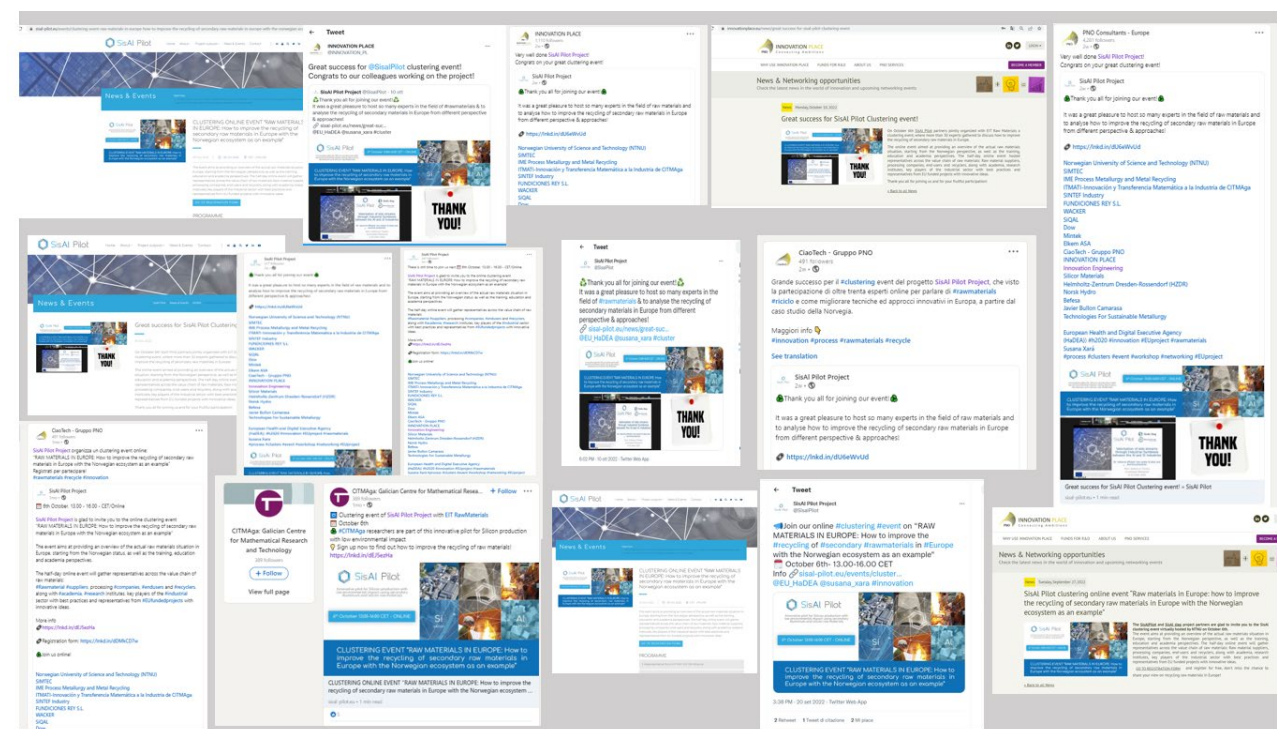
SisAl Pilot

News & Events

CLUSTERING ONLINE EVENT "RAW MATERIALS IN EUROPE: How to improve the recycling of secondary raw materials in Europe with the Norwegian ecosystem as an example"

Tweet

INNOVATION PLACE
@INNOVATION_PL

Great success for @SisAlPilot clustering event!
Congrats to our colleagues working on the project!

SisAl Pilot Project
Thank you all for joining our event!
It was a great pleasure to host so many experts in the field of #rawmaterials & to analyse the recycling of secondary raw materials in Europe from different perspective & approaches!

THANK YOU!

INNOVATION PLACE
Very well done SisAl Pilot Project
Congrats on your great clustering event!

SisAl Pilot Project
Thank you all for joining our event!
It was a great pleasure to host so many experts in the field of raw materials and to analyse how to improve the recycling of secondary raw materials in Europe from different perspective & approaches!
https://lnkd.in/dU6eWvUd

Norwegian University of Science and Technology (NTNU)
SINTEC
IME Process Metallurgy and Metal Recycling
ITMATI-Innovación y Transferencia Matemática a la Industria de CITMAga
SINTEF Industry
FUNDICIONES REY S.L.
WACKER
SIQAL

INNOVATION PLACE

News & Networking opportunities

Great success for SisAl Pilot Clustering event!

PNO Consultants - Europe
Very well done SisAl Pilot Project!
Congrats on your great clustering event!

SisAl Pilot Project
Thank you all for joining our event!
It was a great pleasure to host so many experts in the field of raw materials and to analyse how to improve the recycling of secondary raw materials in Europe from different perspective & approaches!
https://lnkd.in/dU6eWvUd

Norwegian University of Science and Technology (NTNU)
SINTEC
IME Process Metallurgy and Metal Recycling
ITMATI-Innovación y Transferencia Matemática a la Industria de CITMAga
SINTEF Industry
FUNDICIONES REY S.L.
WACKER
SIQAL
Dow
Mintek
Elkem ASA
CiaoTech - Gruppo PNO
INNOVATION PLACE
Innovation Engineering
Silicon Materials
Helmholtz-Zentrum Dresden-Rossendorf (HZDR)
Norsk Hydro
Befesa
Javier Bullon Camarasa
Technologies For Sustainable Metallurgy

European Health and Digital Executive Agency (HaDEA) #h2020 #innovation #EUproject #rawmaterials
Susana Xara
#process #clusters #event #workshop #networking #EUproject

THANK YOU!

Great success for SisAl Pilot Clustering event! – SisAl Pilot

SisAl Pilot

News & Events

Great success for SisAl Pilot Clustering event!

Tweet
SisAl Pilot Project
@SisalPilot
Thank you all for joining our event!
It was a great pleasure to host so many experts in the field of #rawmaterials & to analyse the recycling of secondary raw materials in Europe from different perspective & approaches!
sisal-pilot.eu/news/great-suc...
@EU_HaDEA @susana_xara #cluster

THANK YOU!

CiaoTech - Gruppo PNO
491 followers
Grande successo per il #clustering event del progetto SisAl Pilot Project, che visto la partecipazione di oltre trenta esperti online per parlare di #rawmaterials #riciclo e come migliorare tecniche ed approcci innovativi in Europa, a partire dal caso studio della Norvegia.

Maggiori info
#innovation #process #rawmaterials #recycle
See translation

SisAl Pilot Project
Thank you all for joining our event!
It was a great pleasure to host so many experts in the field of raw materials and to analyse how to improve the recycling of secondary raw materials in Europe from different perspective & approaches!
https://lnkd.in/dU6eWvUd

CiaoTech - Gruppo PNO
SisAl Pilot Project organizza un clustering event online
"RAW MATERIALS IN EUROPE: How to improve the recycling of secondary raw materials in Europe with the Norwegian ecosystem as an example"
Registrati per partecipare!
#rawmaterials #recycle #innovation

SisAl Pilot Project
6th October 13.00 - 16.00 CET Online

SisAl Pilot Project is glad to invite you to the online clustering event "RAW MATERIALS IN EUROPE: How to improve the recycling of secondary raw materials in Europe with the Norwegian ecosystem as an example"

More info
https://lnkd.in/dE5esHa
Registration form
Join us online!

Norwegian University of Science and Technology (NTNU)
SINTEC
IME Process Metallurgy and Metal Recycling
ITMATI-Innovación y Transferencia Matemática a la Industria de CITMAga
SINTEF Industry
FUNDICIONES REY S.L.
WACKER
SIQAL
Dow

CITMAga: Galician Centre for Mathematical Research and Technology
+ Follow
View full page

CITMAga: Galician Centre for Mathematical Rese...
+ Follow
Clustering event of SisAl Pilot Project with EIT RawMaterials
October 6th
#CITMAga researchers are part of this innovative pilot for Silicon production with low environmental impact
Sign up now to find out how to improve the recycling of raw materials!
https://lnkd.in/dE5esHa

SisAl Pilot
6th October 13:00-16:00 CET - ONLINE
CLUSTERING EVENT "RAW MATERIALS IN EUROPE: How to improve the recycling of secondary raw materials in Europe with the Norwegian ecosystem as an example"

CLUSTERING ONLINE EVENT "RAW MATERIALS IN EUROPE: How to improve the recycling of secondary raw materials in Europe with the Norwegian ecosystem as an example"
sisal-pilot.eu • 1 min read

SisAl Pilot
News & Events

Tweet
SisAl Pilot Project
@SisalPilot
Join our online #clustering #event on "RAW MATERIALS IN EUROPE: How to improve the #recycling of #secondary #rawmaterials in #Europe with the Norwegian ecosystem as an example"
October 6th - 13.00-16.00 CET
Info sisal-pilot.eu/events/cluster...
@EU_HaDEA @susana_xara #innovation

SisAl Pilot
CLUSTERING EVENT "RAW MATERIALS IN EUROPE: How to improve the recycling of secondary raw materials in Europe with the Norwegian ecosystem as an example"

2 Retweet 1 Tweet di citazione 5 Mi piace

INNOVATION PLACE
News & Networking opportunities

SisAl Pilot clustering online event "Raw materials in Europe: how to improve the recycling of secondary raw materials in Europe with the Norwegian ecosystem as an example"